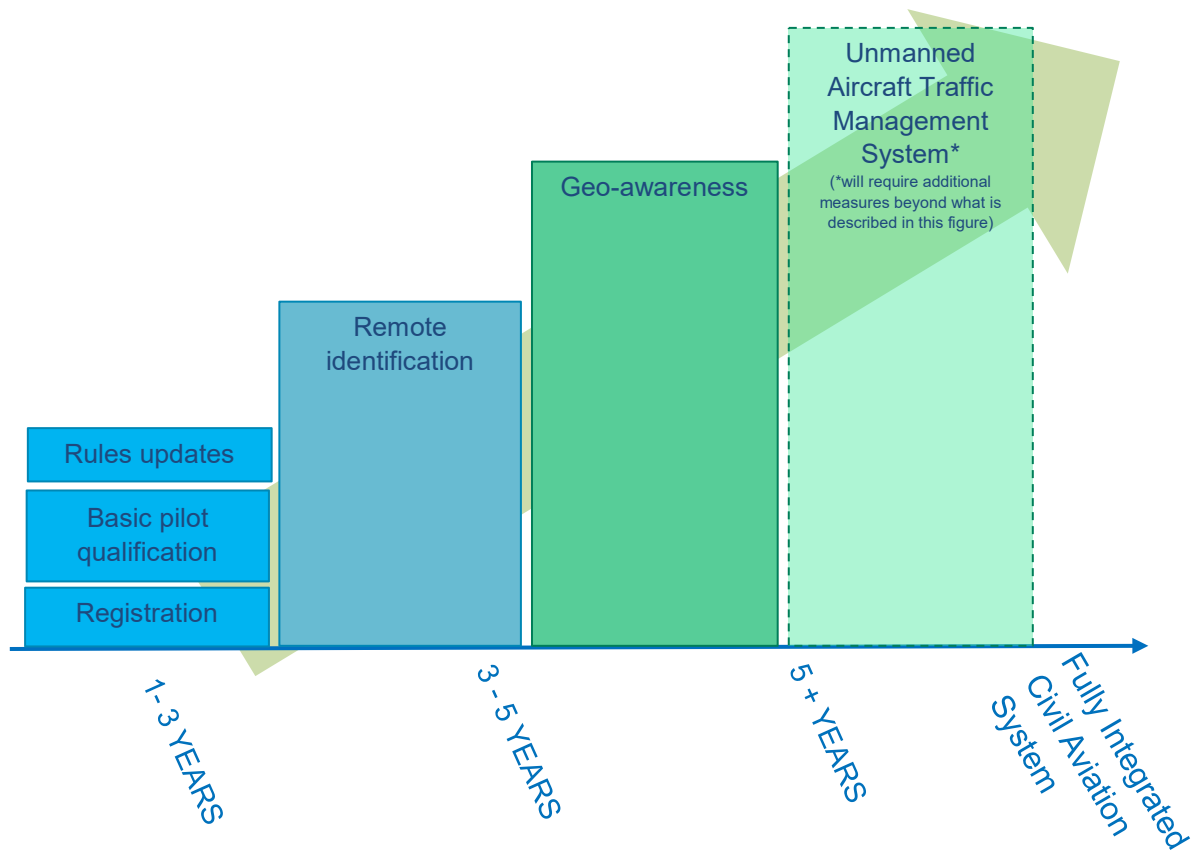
Unmanned Aircraft Traffic Management System*
(*will require additional measures beyond what is described in this figure)

Geo-awareness

Remote identification

Rules updates

Basic pilot qualification

Registration

1 - 3 YEARS

3 - 5 YEARS

5 + YEARS

Fully Integrated Civil Aviation System